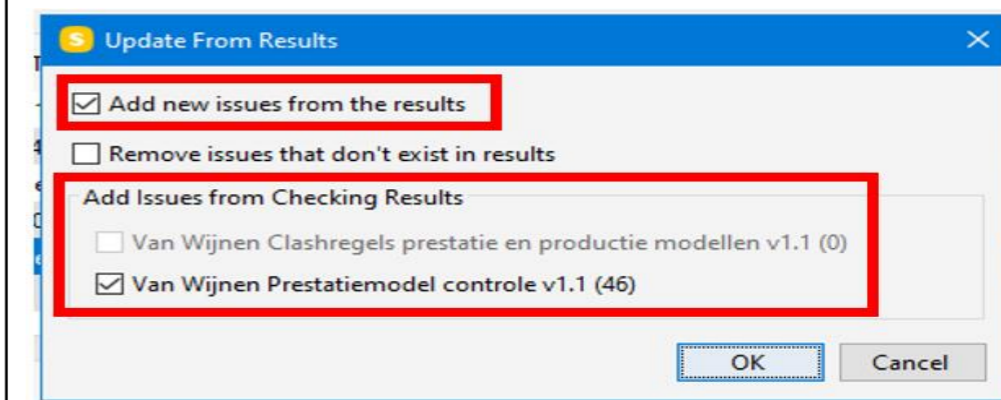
S Update From Results

Add new issues from the results

Remove issues that don't exist in results

Add Issues from Checking Results

Van Wijnen Clashregels prestatie en productie modellen v1.1 (0)

Van Wijnen Prestatiemodel controle v1.1 (46)

OK

Cancel